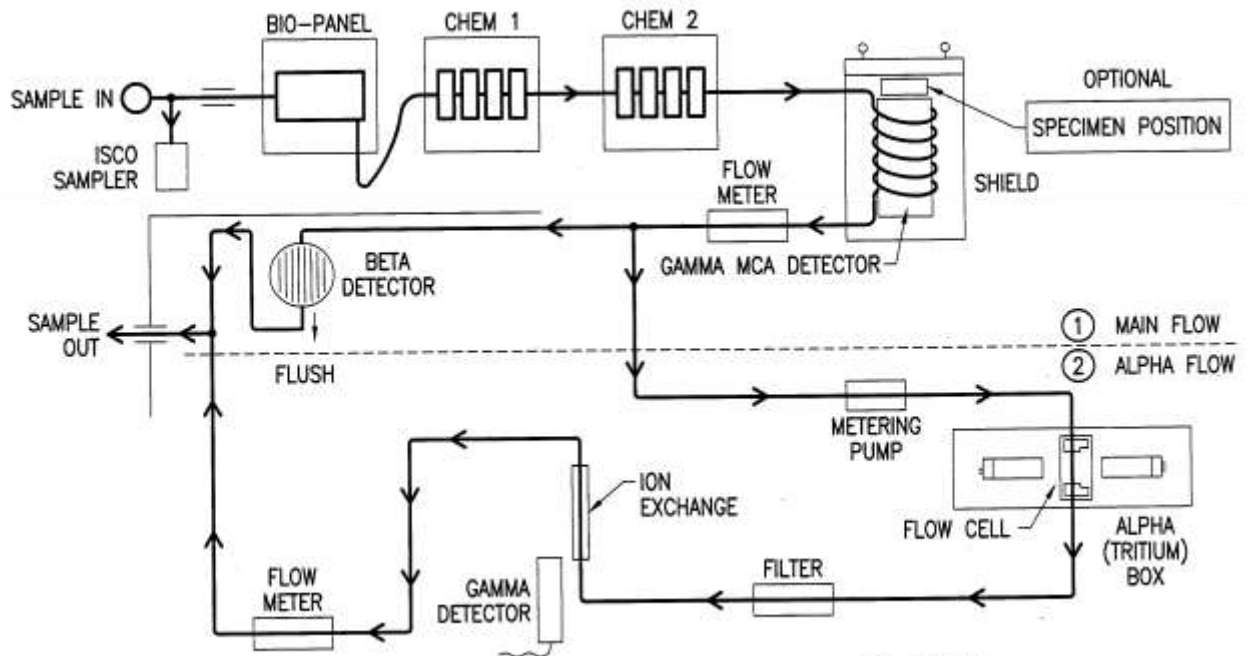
BIO-PANEL

CHEM 1

CHEM 2

OPTIONAL

SAMPLE IN

SPECIMEN POSITION

ISCO SAMPLER

FLOW METER

SHIELD

BETA DETECTOR

GAMMA MCA DETECTOR

SAMPLE OUT

① MAIN FLOW

② ALPHA FLOW

FLUSH

METERING PUMP

ION EXCHANGE

FLOW CELL

ALPHA (TRITIUM) BOX

FILTER

FLOW METER

GAMMA DETECTOR